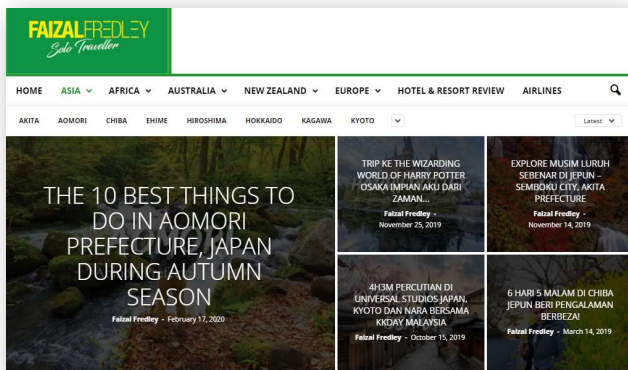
FAIZALFREDLEY
Solo Traveller

HOME ASIA AFRICA AUSTRALIA NEW ZEALAND EUROPE HOTEL & RESORT REVIEW AIRLINES

AKITA AOMORI CHIBA EHIME HIROSHIMA HOKKAIDO KAGAWA KYOTO

Latest

THE 10 BEST THINGS TO DO IN AOMORI PREFECTURE, JAPAN DURING AUTUMN SEASON
Faizal Fredley - February 17, 2020

TRIP KE THE WIZARDING WORLD OF HARRY POTTER OSAKA IMPIAN AKU DARI ZAMAN...
Faizal Fredley - November 25, 2019

EXPLORE MUSIM LURUH SEBENAR DI JEPUN – SEMBOKU CITY, AKITA PREFECTURE
Faizal Fredley - November 14, 2019

4H3M PERCUTIAN DI UNIVERSAL STUDIOS JAPAN, KYOTO DAN NARA BERSAMA KKDAY MALAYSIA
Faizal Fredley - October 15, 2019

6 HARI 5 MALAM DI CHIBA JEPUN BERI PENGALAMAN BERBEZA!
Faizal Fredley - March 14, 2019